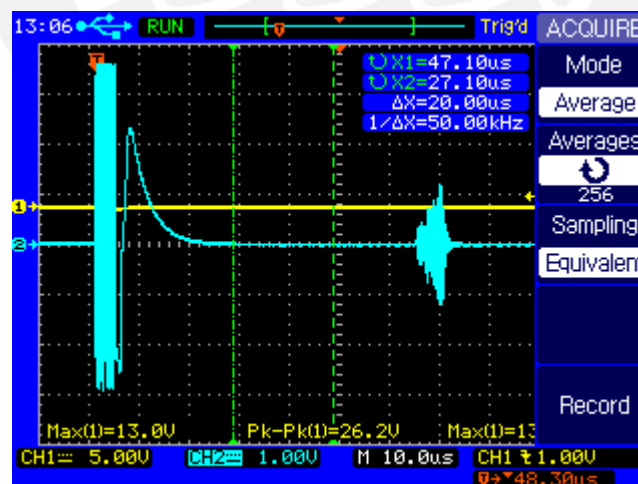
13:06 RUN Trig'd ACQUIRE

X1=47.10us
X2=27.10us
ΔX=20.00us
1/ΔX=50.00kHz

Mode
Average
Averages
256
Sampling
Equivalen
Record

1
2

Max(1)=13.0V Pk-Pk(1)=26.2V Max(1)=13

CH1 5.00V CH2 1.00V M 10.0us CH1 1.00V
48.30us